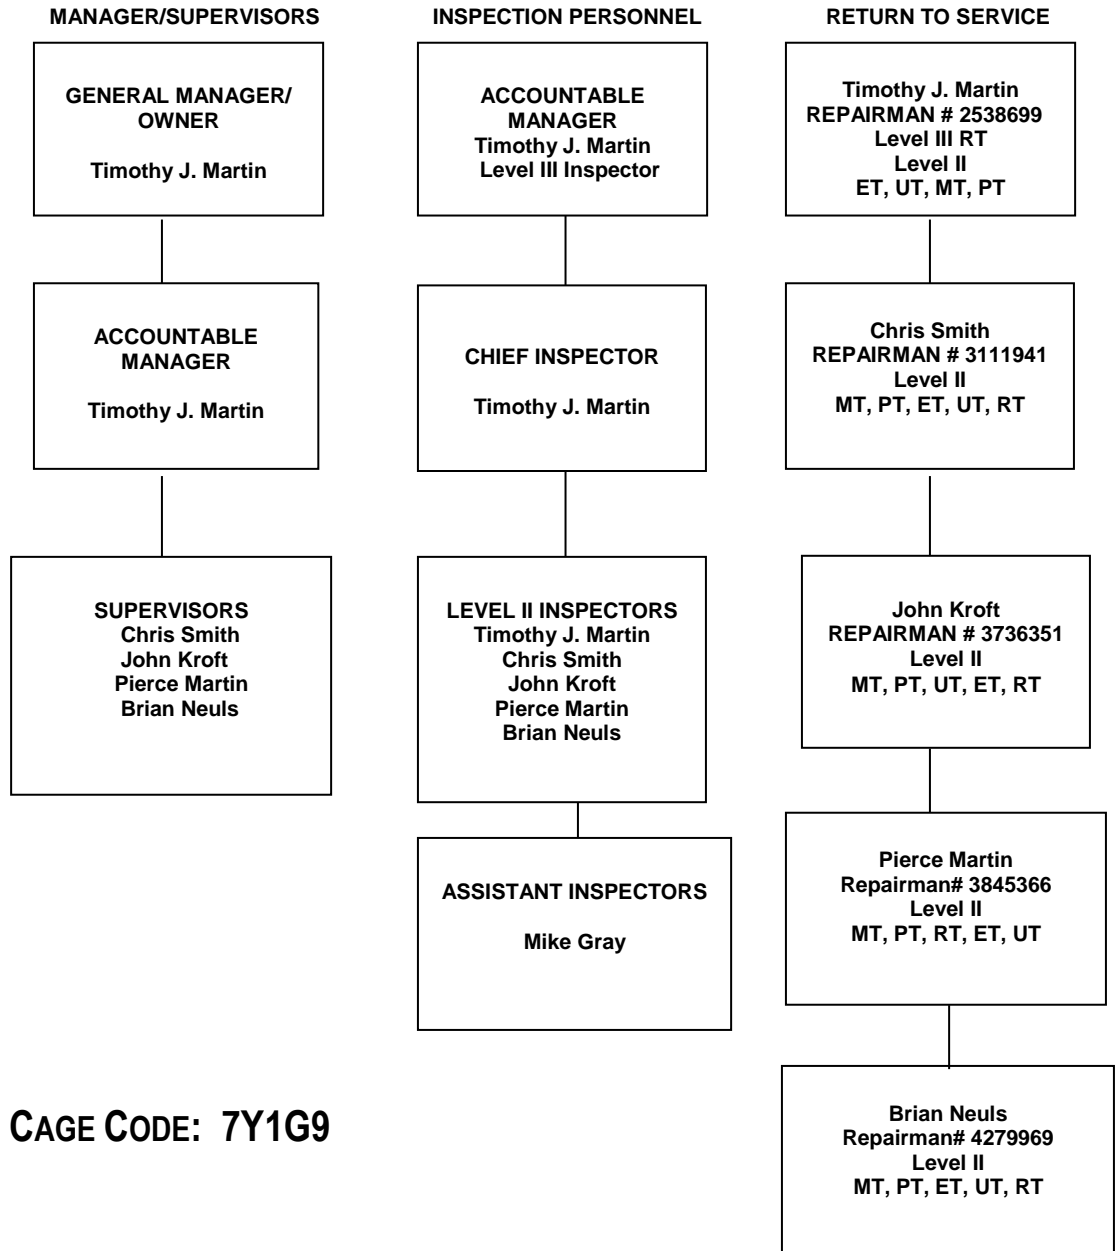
MANAGER/SUPERVISORS

GENERAL MANAGER/ OWNER

Timothy J. Martin

ACCOUNTABLE MANAGER

Timothy J. Martin

SUPERVISORS
Chris Smith
John Kroft
Pierce Martin
Brian Neuls

INSPECTION PERSONNEL

ACCOUNTABLE MANAGER
Timothy J. Martin
Level III Inspector

CHIEF INSPECTOR

Timothy J. Martin

LEVEL II INSPECTORS
Timothy J. Martin
Chris Smith
John Kroft
Pierce Martin
Brian Neuls

ASSISTANT INSPECTORS

Mike Gray

RETURN TO SERVICE

Timothy J. Martin
REPAIRMAN # 2538699
Level III RT
Level II
ET, UT, MT, PT

Chris Smith
REPAIRMAN # 3111941
Level II
MT, PT, ET, UT, RT

John Kroft
REPAIRMAN # 3736351
Level II
MT, PT, UT, ET, RT

Pierce Martin
Repairman# 3845366
Level II
MT, PT, RT, ET, UT

Brian Neuls
Repairman# 4279969
Level II
MT, PT, ET, UT, RT

CAGE CODE: 7Y1G9